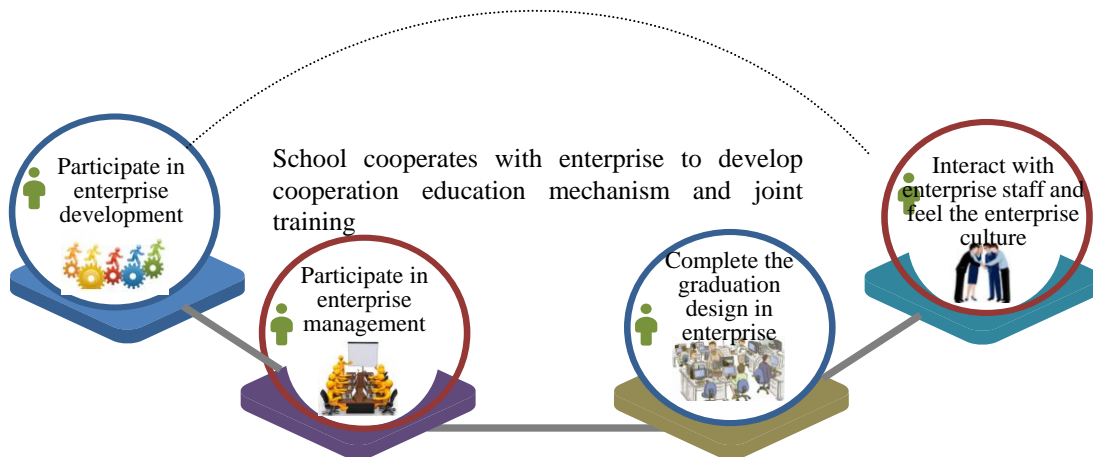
Participate in enterprise development

School cooperates with enterprise to develop cooperation education mechanism and joint training

Interact with enterprise staff and feel the enterprise culture

Participate in enterprise management

Complete the graduation design in enterprise